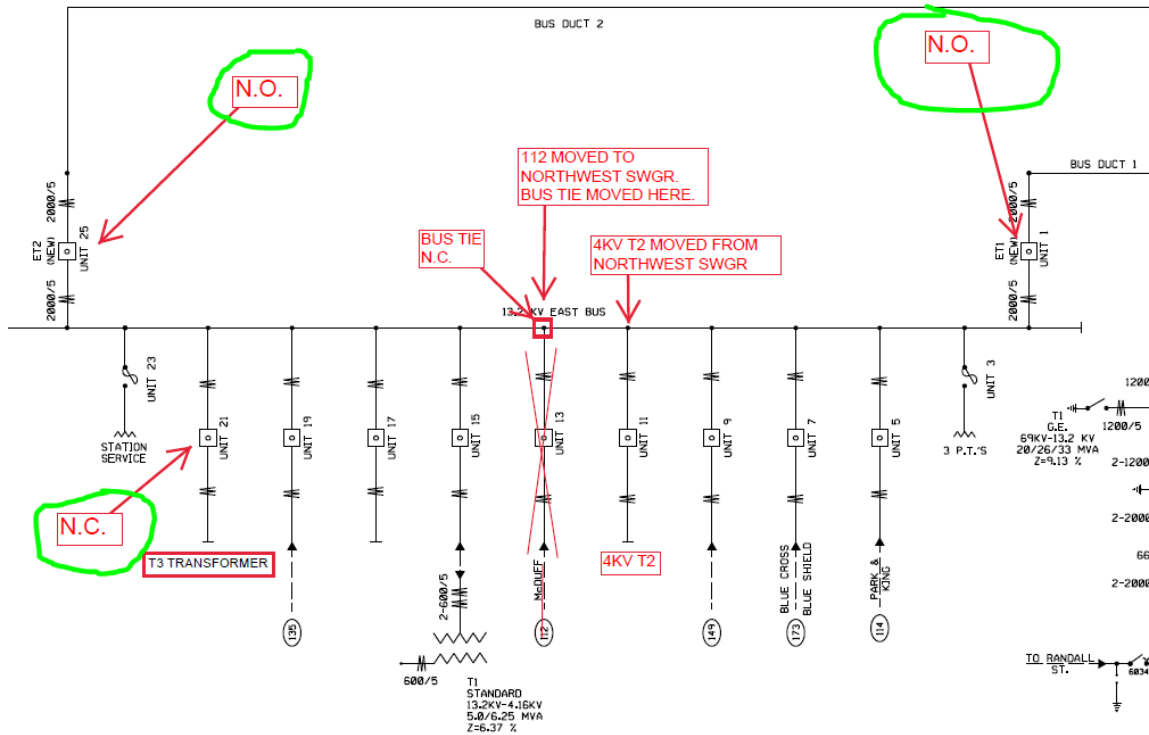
BUS DUCT 2

N.O.

N.O.

BUS DUCT 1

112 MOVED TO NORTHWEST SWGR. BUS TIE MOVED HERE.

BUS TIE N.C.

4KV T2 MOVED FROM NORTHWEST SWGR

2000/5
ET2 (NEW)
UNIT 25
2000/5

2000/5
ET1 (NEW)
UNIT 1
2000/5

13.2 KV EAST BUS

UNIT 23
STATION SERVICE

UNIT 21
UNIT 19
UNIT 17
UNIT 15
UNIT 13
UNIT 11
UNIT 9
UNIT 7
UNIT 5
UNIT 3
3 P.T.'S

N.C.

T3 TRANSFORMER

4KV T2

2-600/5
McDUFF
BLUE CROSS — BLUE SHIELD
PARK & KING

135
112
149
173
114

600/5
T1
STANDARD
13.2KV-4.16KV
5.0/6.25 MVA
Z=6.37 %

T1
G.E.
69KV-13.2 KV
20/26/33 MVA
Z=9.13 %

1200
1200/5
2-1200
2-2000
66
2-2000

TO RANDALL ST.
6034